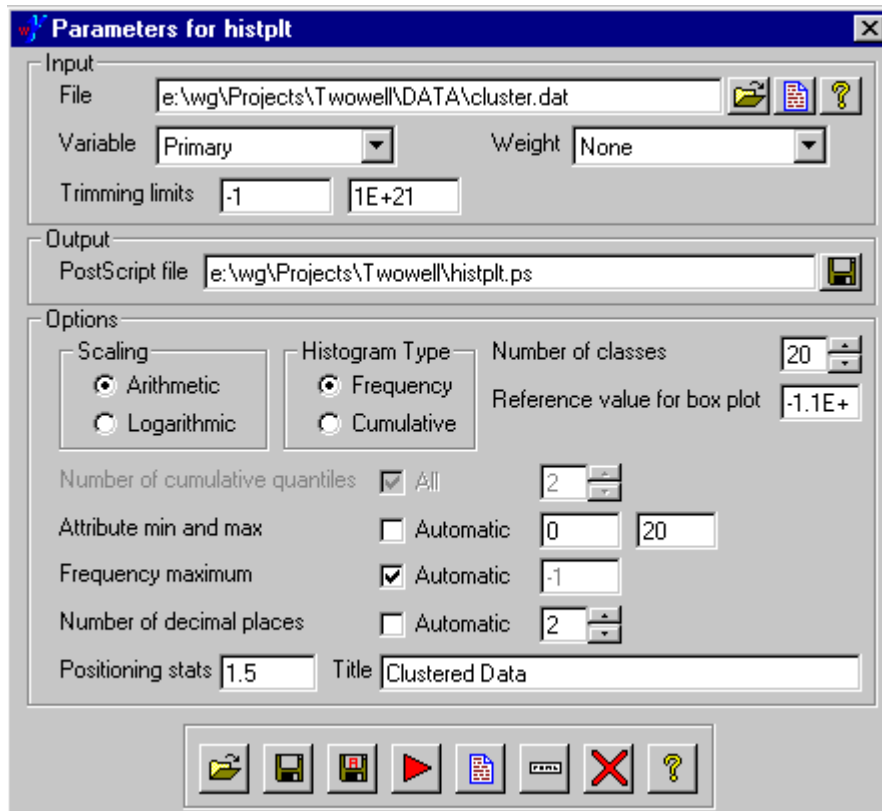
Parameters for histplt

Input

File e:\wg\Projects\Twowell\DATA\cluster.dat

Variable Primary

Weight None

Trimming limits -1 1E+21

Output

PostScript file e:\wg\Projects\Twowell\histplt.ps

Options

Scaling

Arithmetic

Logarithmic

Histogram Type

Frequency

Cumulative

Number of classes 20

Reference value for box plot -1.1E+

Number of cumulative quantiles All 2

Attribute min and max Automatic 0 20

Frequency maximum Automatic -1

Number of decimal places Automatic 2

Positioning stats 1.5 Title Clustered Data